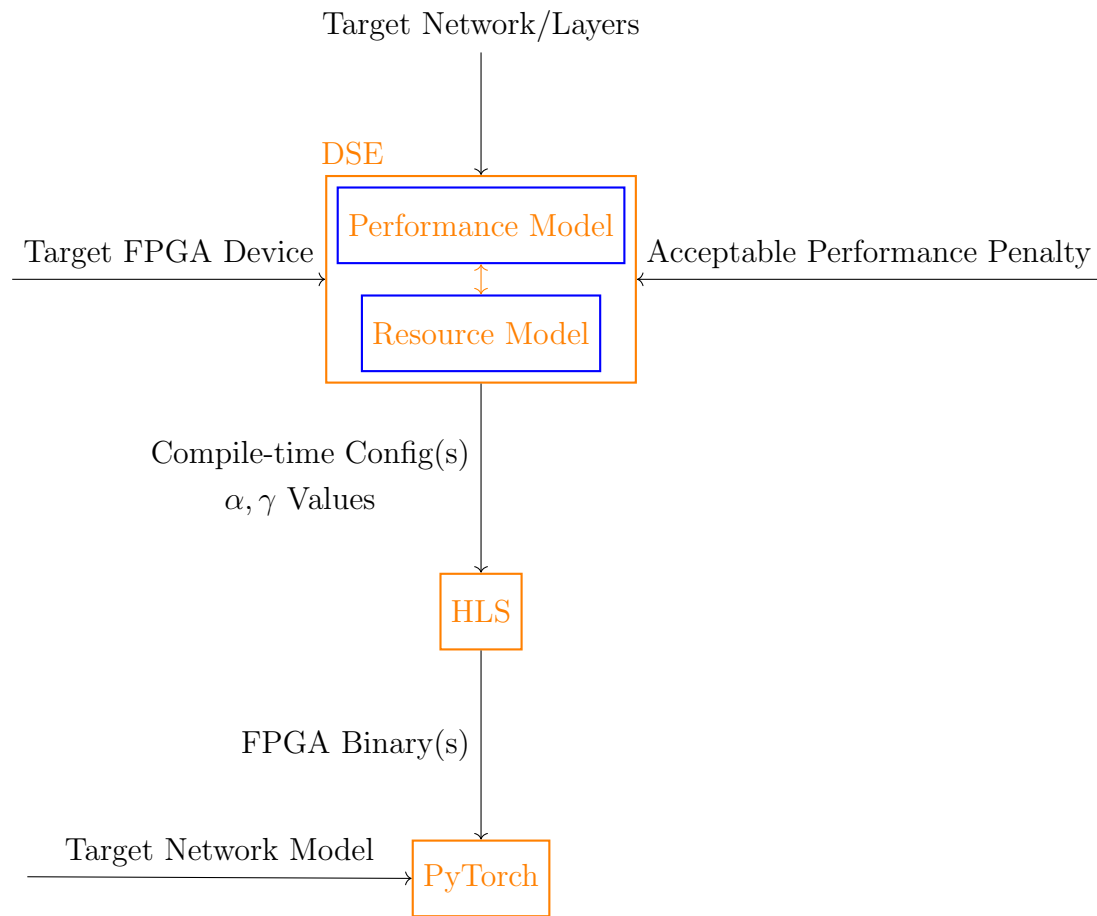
Target Network/Layers

DSE

Target FPGA Device

Performance Model

Resource Model

Acceptable Performance Penalty

Compile-time Config(s)
$\alpha, \gamma$ Values

HLS

FPGA Binary(s)

Target Network Model

PyTorch